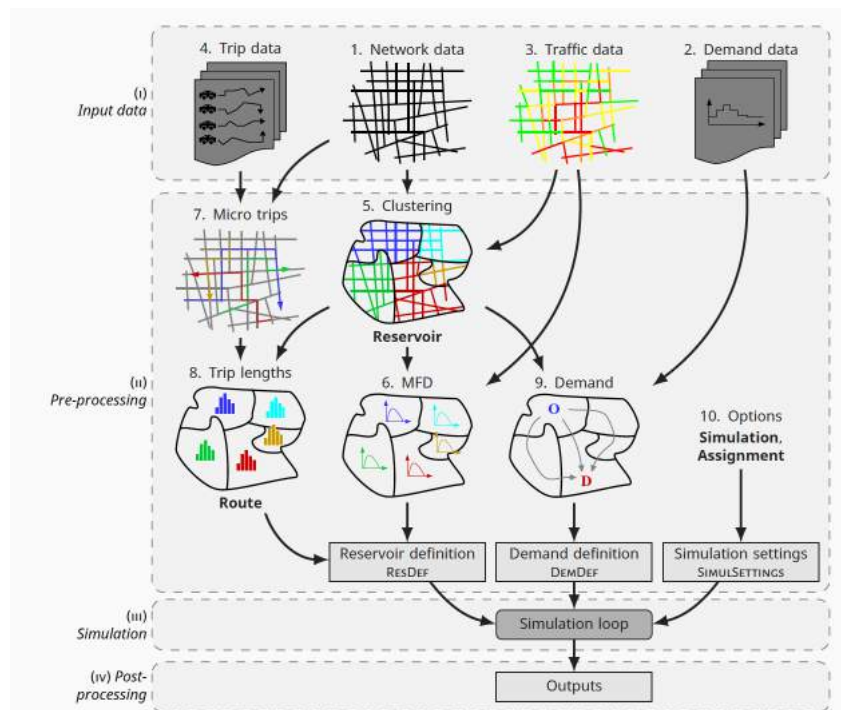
(i)
Input data

4. Trip data

1. Network data

3. Traffic data

2. Demand data

7. Micro trips

5. Clustering

Reservoir

(ii)
Pre-processing

8. Trip lengths

6. MFD

9. Demand

O

D

10. Options
**Simulation**,
**Assignment**

Route

Reservoir definition
ResDef

Demand definition
DemDef

Simulation settings
SimulSettings

(iii)
Simulation

Simulation loop

(iv) Post-processing

Outputs